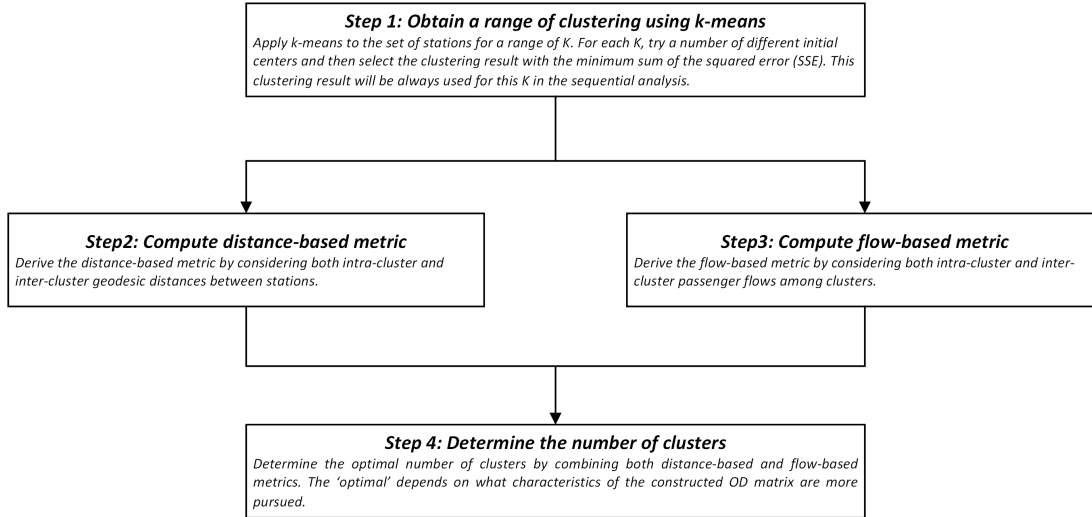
**Step 1: Obtain a range of clustering using k-means**

Apply k-means to the set of stations for a range of K. For each K, try a number of different initial centers and then select the clustering result with the minimum sum of the squared error (SSE). This clustering result will be always used for this K in the sequential analysis.

**Step2: Compute distance-based metric**

Derive the distance-based metric by considering both intra-cluster and inter-cluster geodesic distances between stations.

**Step3: Compute flow-based metric**

Derive the flow-based metric by considering both intra-cluster and inter-cluster passenger flows among clusters.

**Step 4: Determine the number of clusters**

Determine the optimal number of clusters by combining both distance-based and flow-based metrics. The 'optimal' depends on what characteristics of the constructed OD matrix are more pursued.